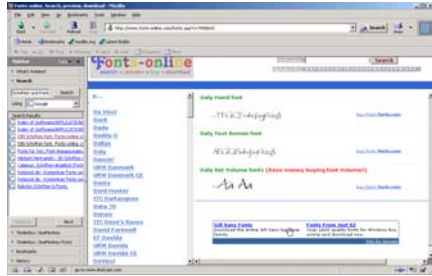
Fonts-online: Search, preview, download - Mozilla

File Edit View Go Bookmarks Tools Window Help

Search Print

http://www.fonts-online.com/fonts.asp?s=998&t=

Home Bookmarks

Sidebar

What's Related

Search

Schriftart Font Search

Search Results

Fonts-online

search • preview • buy • download

Search

D...

Da Vinci

Dante

Dada

Daddy O

Dallas

Daly

Dancin'

URW Danmark

URW Danmark CE

Dante

Daud Hunter

ITC Darkmonger

Dario

Data 70

Datum

ITC Dave's Raves

David Farewell

EF Davida

URW Davida

URW Davida CE

Daily Hand font

Daily Text Roman font

Daily Set Volume font (Save money buying font Volume!)

Aa Aa

Sell Sans fonts

Fonts from Just AI

Previous Next

Sidebar: Fonts

Sidebar: Fonts

Bookmarks

History

go to www.fontsgo.com